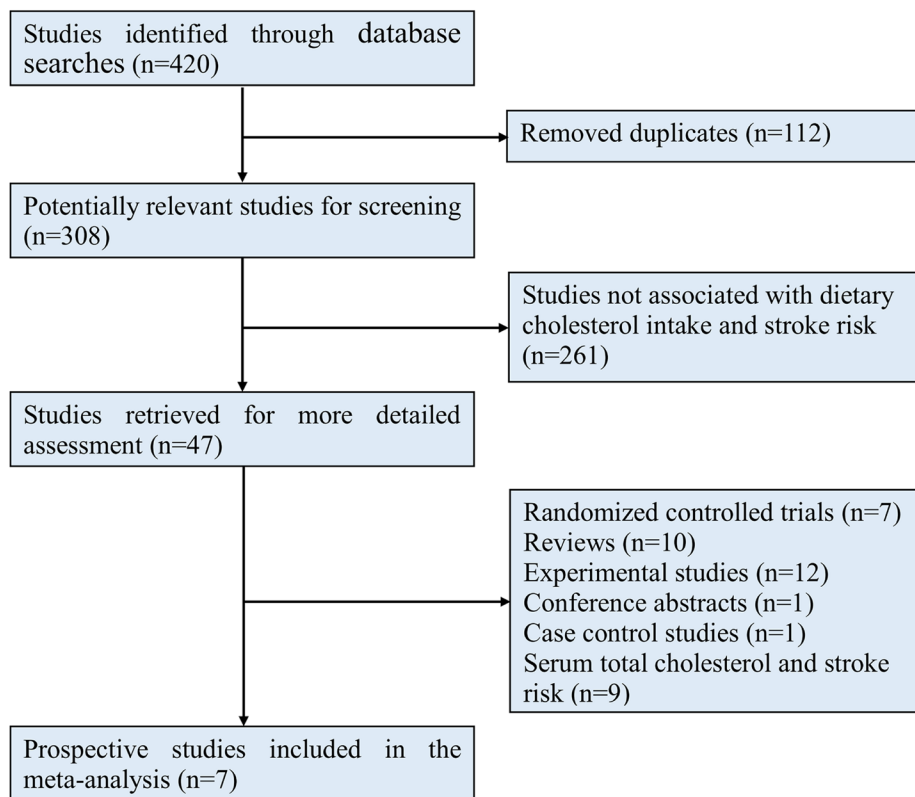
Studies identified through database searches (n=420)

Removed duplicates (n=112)

Potentially relevant studies for screening (n=308)

Studies not associated with dietary cholesterol intake and stroke risk (n=261)

Studies retrieved for more detailed assessment (n=47)

Randomized controlled trials (n=7)
Reviews (n=10)
Experimental studies (n=12)
Conference abstracts (n=1)
Case control studies (n=1)
Serum total cholesterol and stroke risk (n=9)

Prospective studies included in the meta-analysis (n=7)